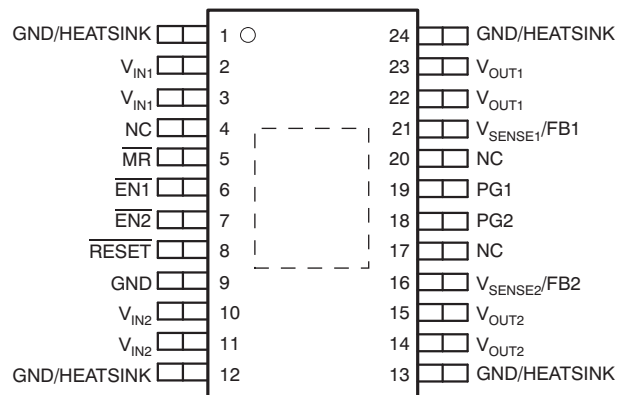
GND/HEATSINK 1 24 GND/HEATSINK
$V_{IN1}$ 2 23 $V_{OUT1}$
$V_{IN1}$ 3 22 $V_{OUT1}$
NC 4 21 $V_{SENSE1}$/FB1
$\overline{MR}$ 5 20 NC
$\overline{EN1}$ 6 19 PG1
$\overline{EN2}$ 7 18 PG2
$\overline{RESET}$ 8 17 NC
GND 9 16 $V_{SENSE2}$/FB2
$V_{IN2}$ 10 15 $V_{OUT2}$
$V_{IN2}$ 11 14 $V_{OUT2}$
GND/HEATSINK 12 13 GND/HEATSINK